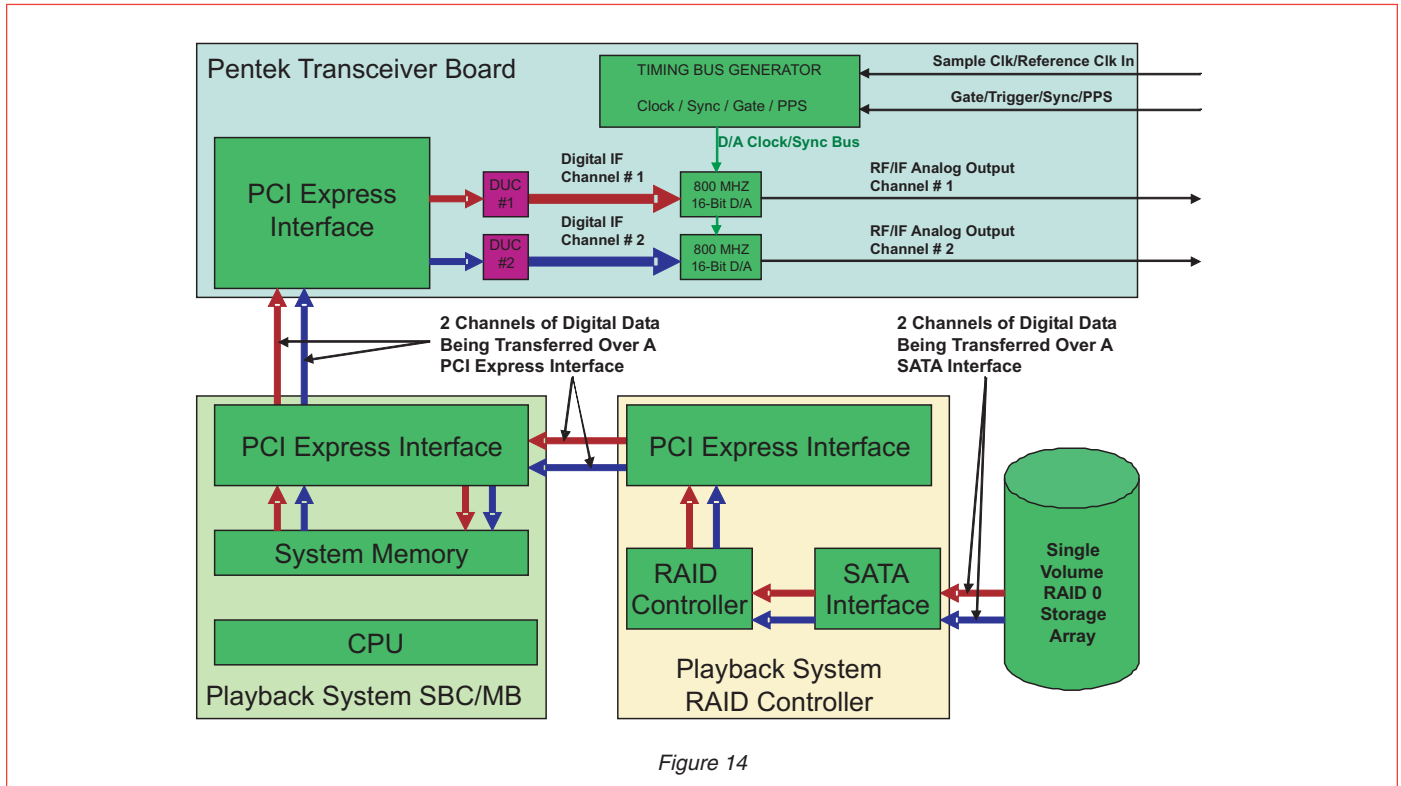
Pentek Transceiver Board

TIMING BUS GENERATOR

Clock / Sync / Gate / PPS

Sample Clk/Reference Clk In

Gate/Trigger/Sync/PPS

D/A Clock/Sync Bus

PCI Express Interface

DUC #1

DUC #2

Digital IF Channel # 1

Digital IF Channel # 2

800 MHZ 16-Bit D/A

800 MHZ 16-Bit D/A

RF/IF Analog Output Channel # 1

RF/IF Analog Output Channel # 2

2 Channels of Digital Data Being Transferred Over A PCI Express Interface

2 Channels of Digital Data Being Transferred Over A SATA Interface

PCI Express Interface

System Memory

CPU

Playback System SBC/MB

PCI Express Interface

RAID Controller

SATA Interface

Playback System RAID Controller

Single Volume RAID 0 Storage Array

Figure 14